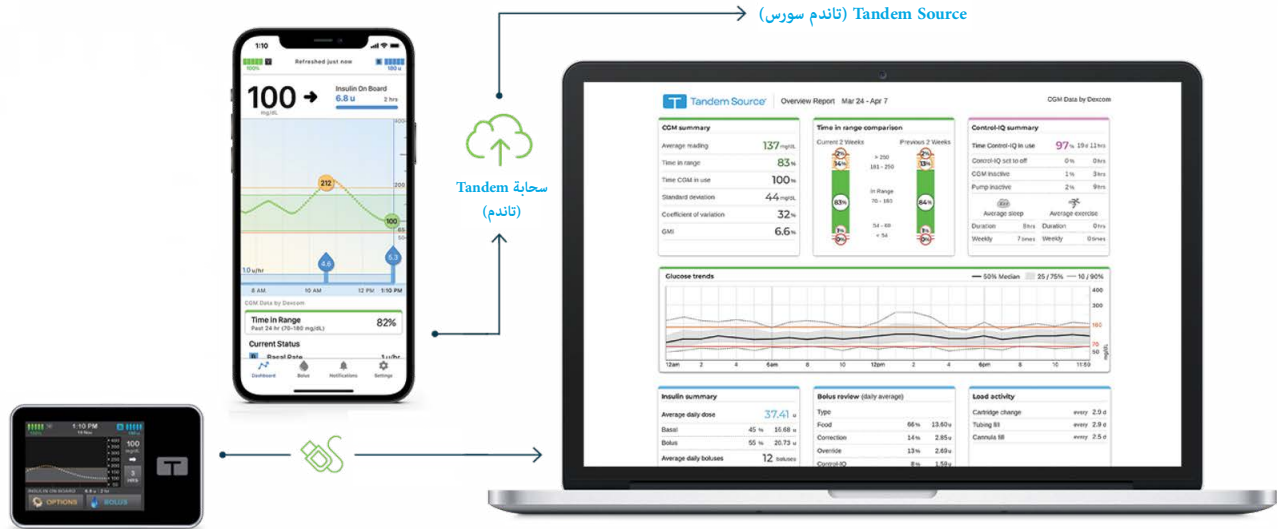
Tandem Source (تاندم سورس)

سحابة Tandem (تاندم)

1:10
Refreshed just now
100%
100 u
100 mg/dL
Insulin On Board
6.8 u
2 hrs
212
100
4.6
5.3
1.0 u/hr
8 AM
10 AM
12 PM
1:10 PM
CGM Data by Dexcom
Time in Range
Past 24 hr (70-180 mg/dL)
82%
Current Status
Basal Rate
1 u/hr
Dashboard
Bolus
Notifications
Settings

1:10 PM
14 Nov
100
3
OPTIONS
BOLUS

Tandem Source
Overview Report Mar 24 - Apr 7
CGM Data by Dexcom

CGM summary
| Average reading | 137 mg/dL |
|---|---|
| Time in range | 83 % |
| Time CGM in use | 100 % |
| Standard deviation | 44 mg/dL |
| Coefficient of variation | 32 % |
| GMI | 6.6 % |

Time in range comparison
Current 2 Weeks
Previous 2 Weeks
> 250
181 - 250
In Range
70 - 180
54 - 69
< 54
83%
84%

Control-IQ summary
| Time Control-IQ in use | 97 % | 19d 11hrs |
|---|---|---|
| Control-IQ set to off | 0 % | 0 hrs |
| CGM inactive | 1 % | 3 hrs |
| Pump inactive | 2 % | 9 hrs |

Average sleep
Average exercise
Duration 8 hrs Duration 0 hrs
Weekly 7 times Weekly 0 times

Glucose trends
50% Median
25 / 75%
10 / 90%
400
300
180
70
12am
2
4
6am
8
10
12pm
2
4
6pm
8
10
11:59
mg/dL

Insulin summary
| Average daily dose | 37.41 u |
|---|---|
| Basal | 45 % | 16.68 u |
| Bolus | 55 % | 20.73 u |
| Average daily boluses | 12 boluses |

Bolus review (daily average)
| Type | | |
|---|---|---|
| Food | 66 % | 13.60 u |
| Correction | 14 % | 2.85 u |
| Override | 13 % | 2.69 u |
| Control-IQ | 8 % | 1.59 u |

Load activity
| Cartridge change | every | 2.0 d |
|---|---|---|
| Tubing fill | every | 2.9 d |
| Cannula fill | every | 2.5 d |